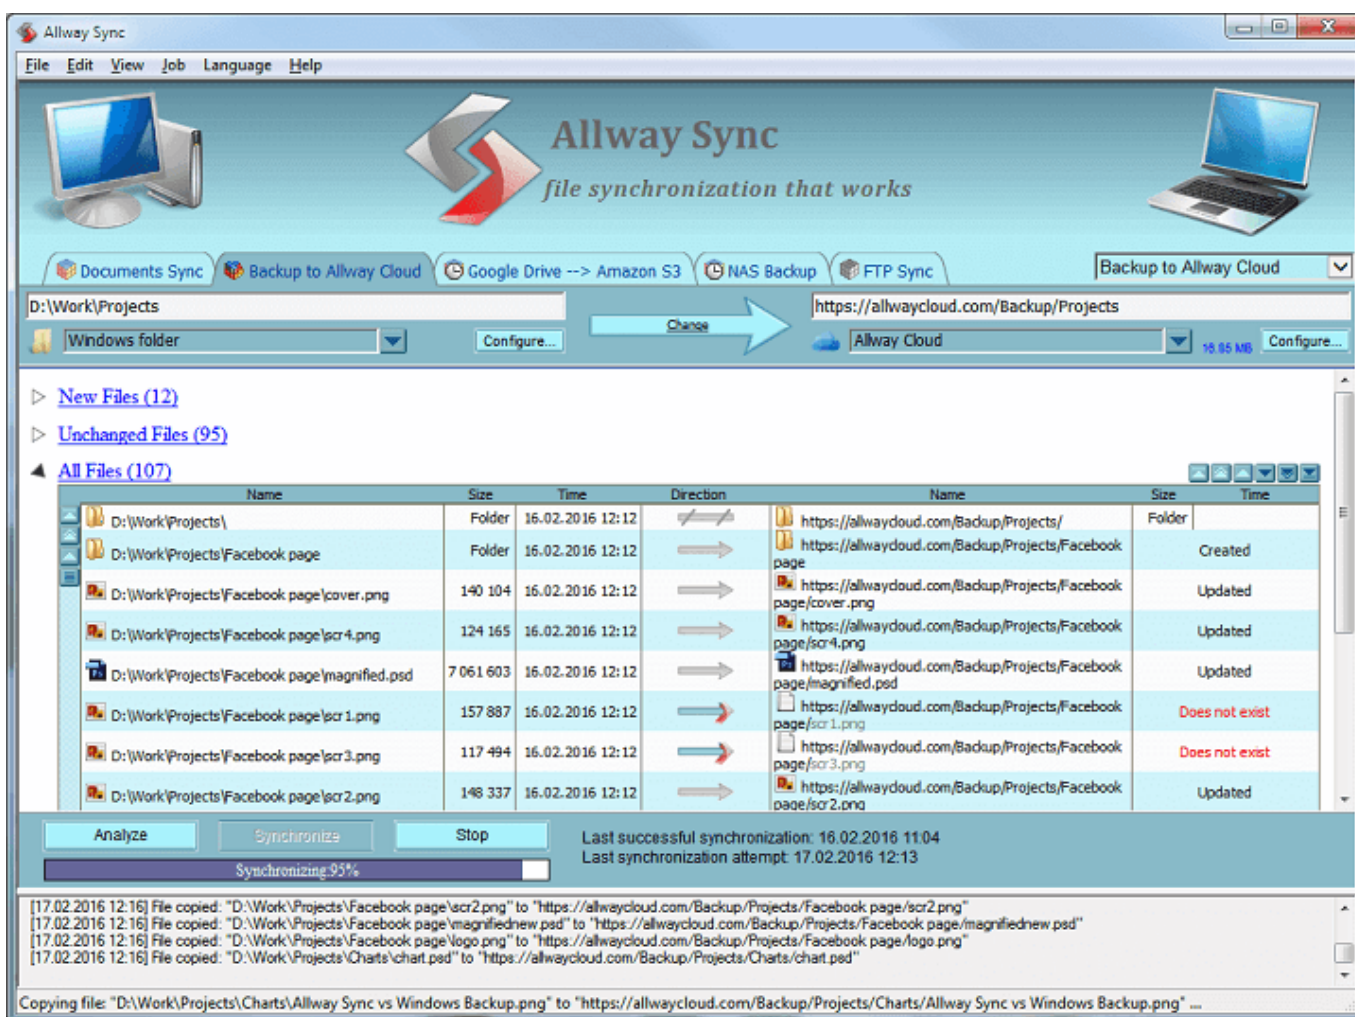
Allway Sync

File Edit View Job Language Help

Allway Sync
file synchronization that works

Documents Sync | Backup to Allway Cloud | Google Drive --> Amazon S3 | NAS Backup | FTP Sync

Backup to Allway Cloud

D:\Work\Projects
Windows folder
Configure...
Change
https://allwaycloud.com/Backup/Projects
Allway Cloud
16.85 MB
Configure...

New Files (12)
Unchanged Files (95)
All Files (107)

| Name | Size | Time | Direction | Name | Size | Time |
|---|---|---|---|---|---|---|
| D:\Work\Projects\ | Folder | 16.02.2016 12:12 | | https://allwaycloud.com/Backup/Projects/ | Folder | |
| D:\Work\Projects\Facebook page | Folder | 16.02.2016 12:12 | | https://allwaycloud.com/Backup/Projects/Facebook page | Created | |
| D:\Work\Projects\Facebook page\cover.png | 140 104 | 16.02.2016 12:12 | | https://allwaycloud.com/Backup/Projects/Facebook page/cover.png | Updated | |
| D:\Work\Projects\Facebook page\scr4.png | 124 165 | 16.02.2016 12:12 | | https://allwaycloud.com/Backup/Projects/Facebook page/scr4.png | Updated | |
| D:\Work\Projects\Facebook page\magnified.psd | 7 061 603 | 16.02.2016 12:12 | | https://allwaycloud.com/Backup/Projects/Facebook page/magnified.psd | Updated | |
| D:\Work\Projects\Facebook page\scr1.png | 157 887 | 16.02.2016 12:12 | | https://allwaycloud.com/Backup/Projects/Facebook page/scr1.png | Does not exist | |
| D:\Work\Projects\Facebook page\scr3.png | 117 494 | 16.02.2016 12:12 | | https://allwaycloud.com/Backup/Projects/Facebook page/scr3.png | Does not exist | |
| D:\Work\Projects\Facebook page\scr2.png | 148 337 | 16.02.2016 12:12 | | https://allwaycloud.com/Backup/Projects/Facebook page/scr2.png | Updated | |

Analyze | Synchronize | Stop
Synchronizing 95%
Last successful synchronization: 16.02.2016 11:04
Last synchronization attempt: 17.02.2016 12:13

[17.02.2016 12:16] File copied: "D:\Work\Projects\Facebook page\scr2.png" to "https://allwaycloud.com/Backup/Projects/Facebook page/scr2.png"
[17.02.2016 12:16] File copied: "D:\Work\Projects\Facebook page\magnifiednew.psd" to "https://allwaycloud.com/Backup/Projects/Facebook page/magnifiednew.psd"
[17.02.2016 12:16] File copied: "D:\Work\Projects\Facebook page\logo.png" to "https://allwaycloud.com/Backup/Projects/Facebook page/logo.png"
[17.02.2016 12:16] File copied: "D:\Work\Projects\Charts\chart.psd" to "https://allwaycloud.com/Backup/Projects/Charts/chart.psd"

Copying file: "D:\Work\Projects\Charts\Allway Sync vs Windows Backup.png" to "https://allwaycloud.com/Backup/Projects/Charts/Allway Sync vs Windows Backup.png" ...